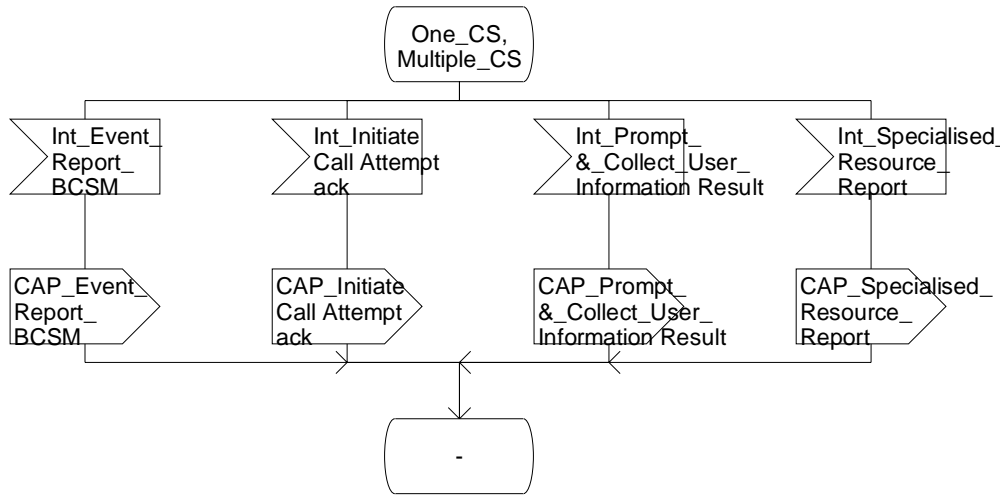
One_CS, Multiple_CS

Int_Event_ Report_ BCSM

Int_Initiate Call Attempt ack

Int_Prompt_ &_Collect_User_ Information Result

Int_Specialised_ Resource_ Report

CAP_Event_ Report_ BCSM

CAP_Initiate Call Attempt ack

CAP_Prompt_ &_Collect_User_ Information Result

CAP_Specialised_ Resource_ Report

-